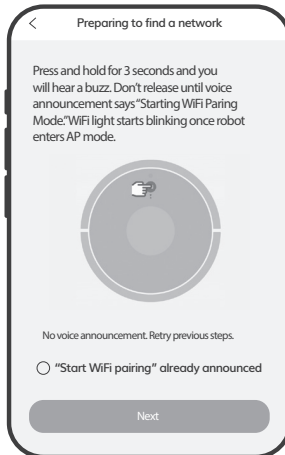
<

Preparing to find a network

Press and hold for 3 seconds and you will hear a buzz. Don't release until voice announcement says "Starting WiFi Paring Mode."WiFi light starts blinking once robot enters AP mode.

No voice announcement. Retry previous steps.

"Start WiFi pairing" already announced

Next